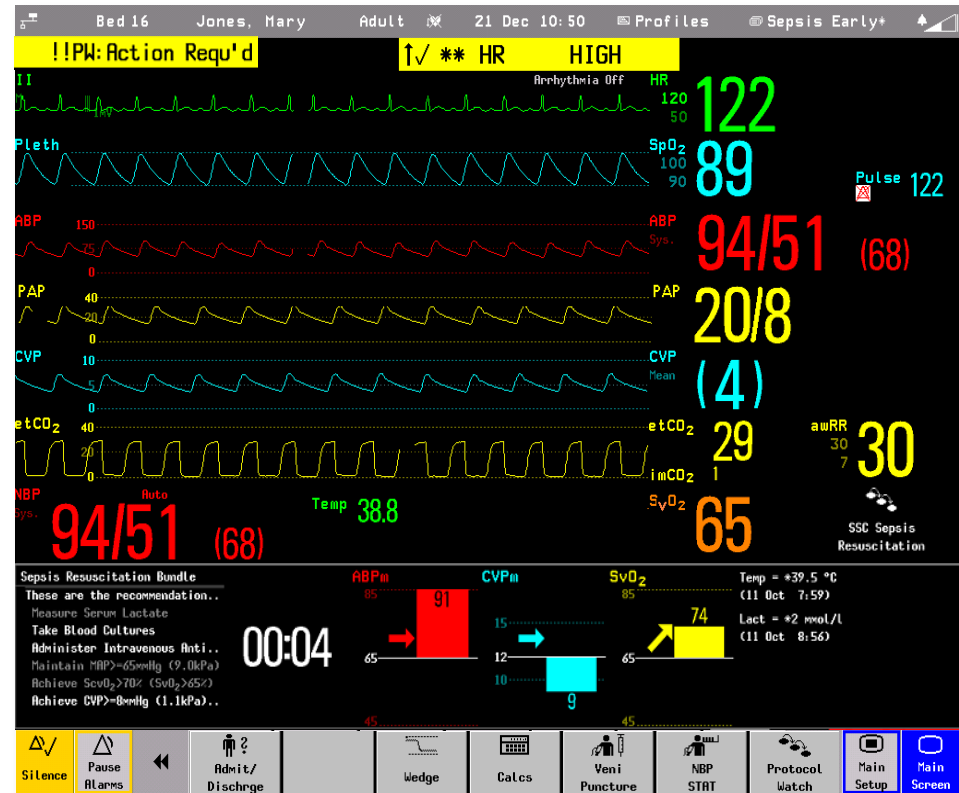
Bed 16 Jones, Mary Adult 21 Dec 10:50 Profiles Sepsis Early+

!!PW:Action Requ'd

↑√ ** HR HIGH

II

Arrhythmia Off

1mV

HR 120 50 122

Pleth

SpO$_2$ 100 90 89

Pulse 122

ABP 150 75 0

ABP Sys. 94/51 (68)

PAP 40 20 0

PAP 20/8

CVP 10 5 0

CVP Mean (4)

etCO$_2$ 40 20 0

etCO$_2$ 29

imCO$_2$ 1

awRR 30 7 30

NBP Sys. Auto 94/51 (68)

Temp 38.8

S$_v$O$_2$ 65

SSC Sepsis Resuscitation

Sepsis Resuscitation Bundle

These are the recommendation..

Measure Serum Lactate

Take Blood Cultures

Administer Intravenous Anti..

Maintain MAP>=65mmHg (9.0kPa)

Achieve ScvO$_2$>70% (SvO$_2$>65%)

Achieve CVP>=8mmHg (1.1kPa)..

00:04

ABPm 85 91 65 45

CVPm 15 12 9 10

SvO$_2$ 85 74 65 45

Temp = *39.5 °C (11 Oct 7:59)

Lact = *2 mmol/l (11 Oct 8:56)

Silence

Pause Alarms

Admit/ Dischrge

Wedge

Calcs

Veni Puncture

NBP STAT

Protocol Watch

Main Setup

Main Screen